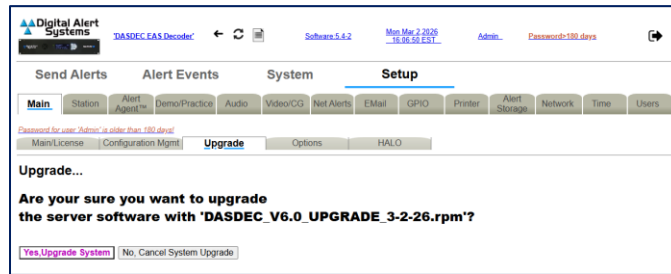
Digital Alert Systems

'DASDEC EAS Decoder'

Software 5.4-2

Mon Mar 2 2026 16:06:50 EST

Admin

Password>180 days

Send Alerts | Alert Events | System | Setup

Main | Station | Alert Agent™ | Demo/Practice | Audio | Video/CG | Net Alerts | EMail | GPIO | Printer | Alert Storage | Network | Time | Users

Password for user 'Admin' is older than 180 days!

Main/License | Configuration Mgmt | Upgrade | Options | HALO

Upgrade...

Are your sure you want to upgrade the server software with 'DASDEC_V6.0_UPGRADE_3-2-26.rpm'?

Yes,Upgrade System | No, Cancel System Upgrade